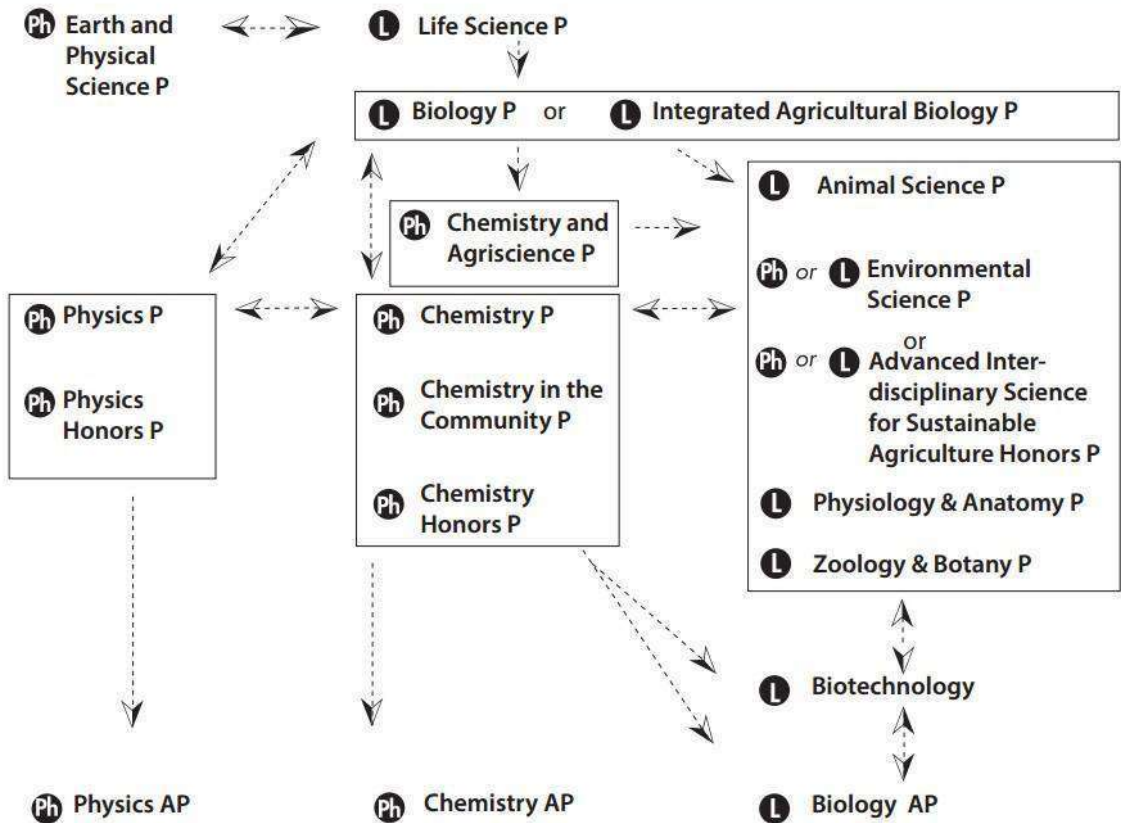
Ph Earth and Physical Science P

L Life Science P

L Biology P or L Integrated Agricultural Biology P

Ph Chemistry and Agriscience P

L Animal Science P

Ph or L Environmental Science P

or

Ph or L Advanced Interdisciplinary Science for Sustainable Agriculture Honors P

L Physiology & Anatomy P

L Zoology & Botany P

Ph Physics P

Ph Physics Honors P

Ph Chemistry P

Ph Chemistry in the Community P

Ph Chemistry Honors P

L Biotechnology

Ph Physics AP

Ph Chemistry AP

L Biology AP